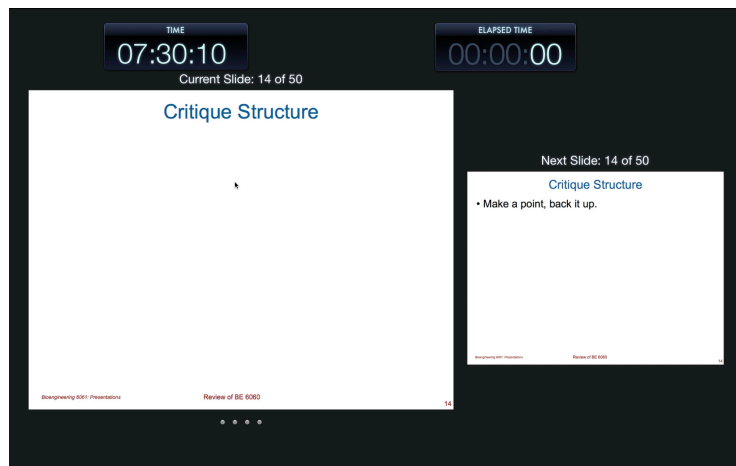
TIME
07:30:10

ELAPSED TIME
00:00:00

Current Slide: 14 of 50

Critique Structure

Bioengineering 6061: Presentations

Review of BE 6060

14

Next Slide: 14 of 50

Critique Structure

• Make a point, back it up.

Bioengineering 6061: Presentations

Review of BE 6060

14